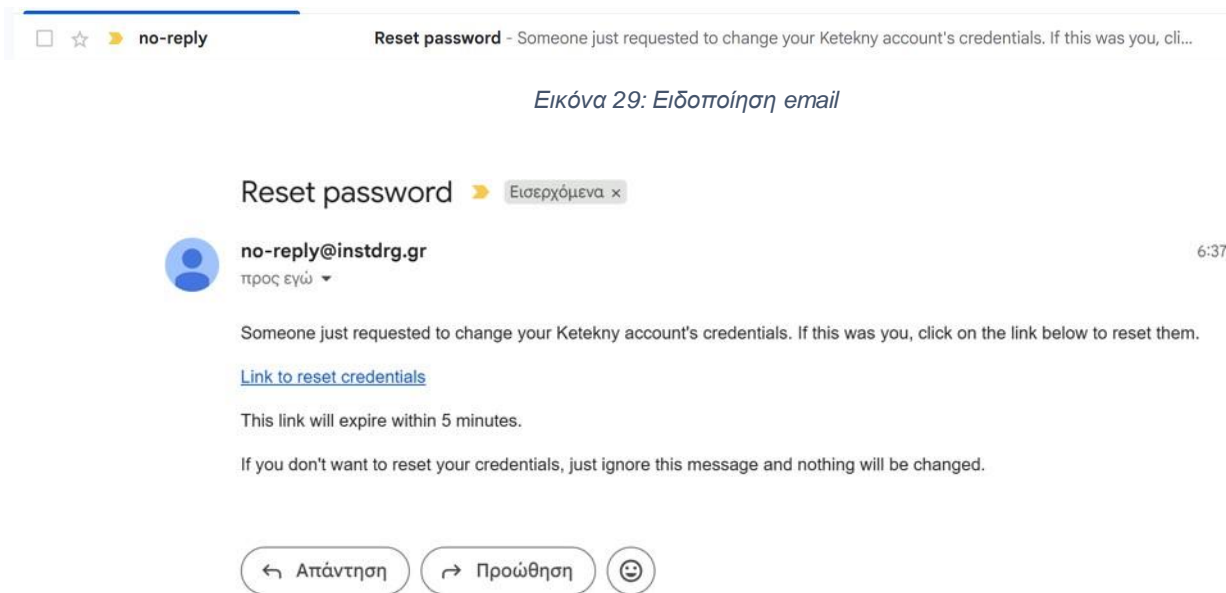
no-reply Reset password - Someone just requested to change your Ketekny account's credentials. If this was you, cli...

Εικόνα 29: Ειδοποίηση email

Reset password Εισερχόμενα ×

no-reply@instdrg.gr
προς εγώ

6:37

Someone just requested to change your Ketekny account's credentials. If this was you, click on the link below to reset them.

Link to reset credentials

This link will expire within 5 minutes.

If you don't want to reset your credentials, just ignore this message and nothing will be changed.

Απάντηση Προώθηση